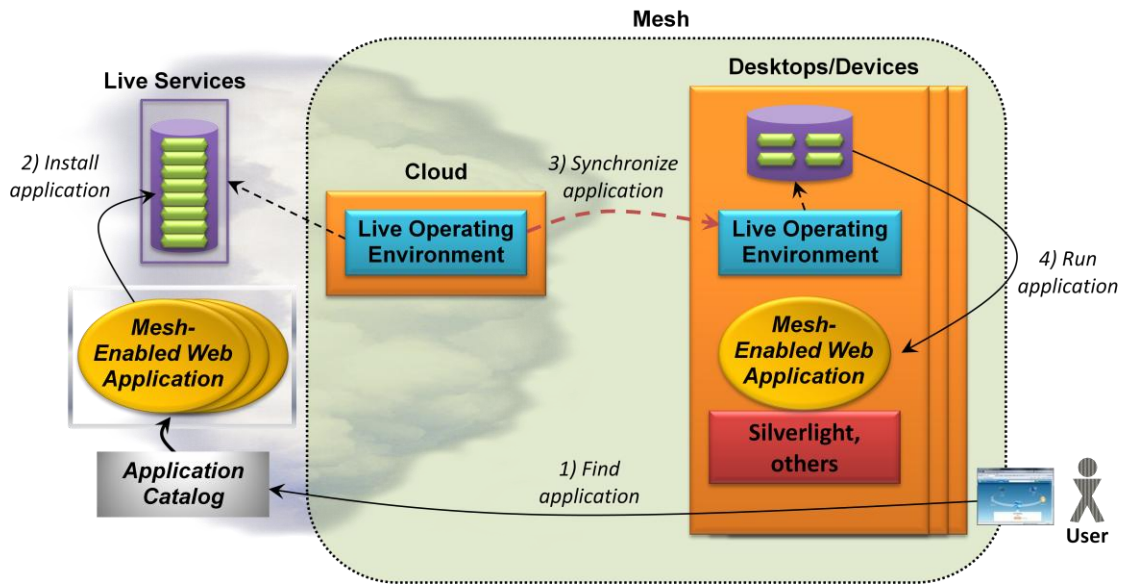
Mesh

Live Services

Desktops/Devices

2) Install application

Cloud

3) Synchronize application

Live Operating Environment

Live Operating Environment

4) Run application

Mesh-Enabled Web Application

Mesh-Enabled Web Application

Silverlight, others

Application Catalog

1) Find application

User